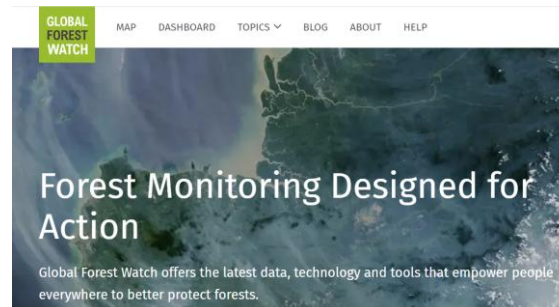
GLOBAL FOREST WATCH

MAP DASHBOARD TOPICS BLOG ABOUT HELP

Forest Monitoring Designed for Action

Global Forest Watch offers the latest data, technology and tools that empower people everywhere to better protect forests.